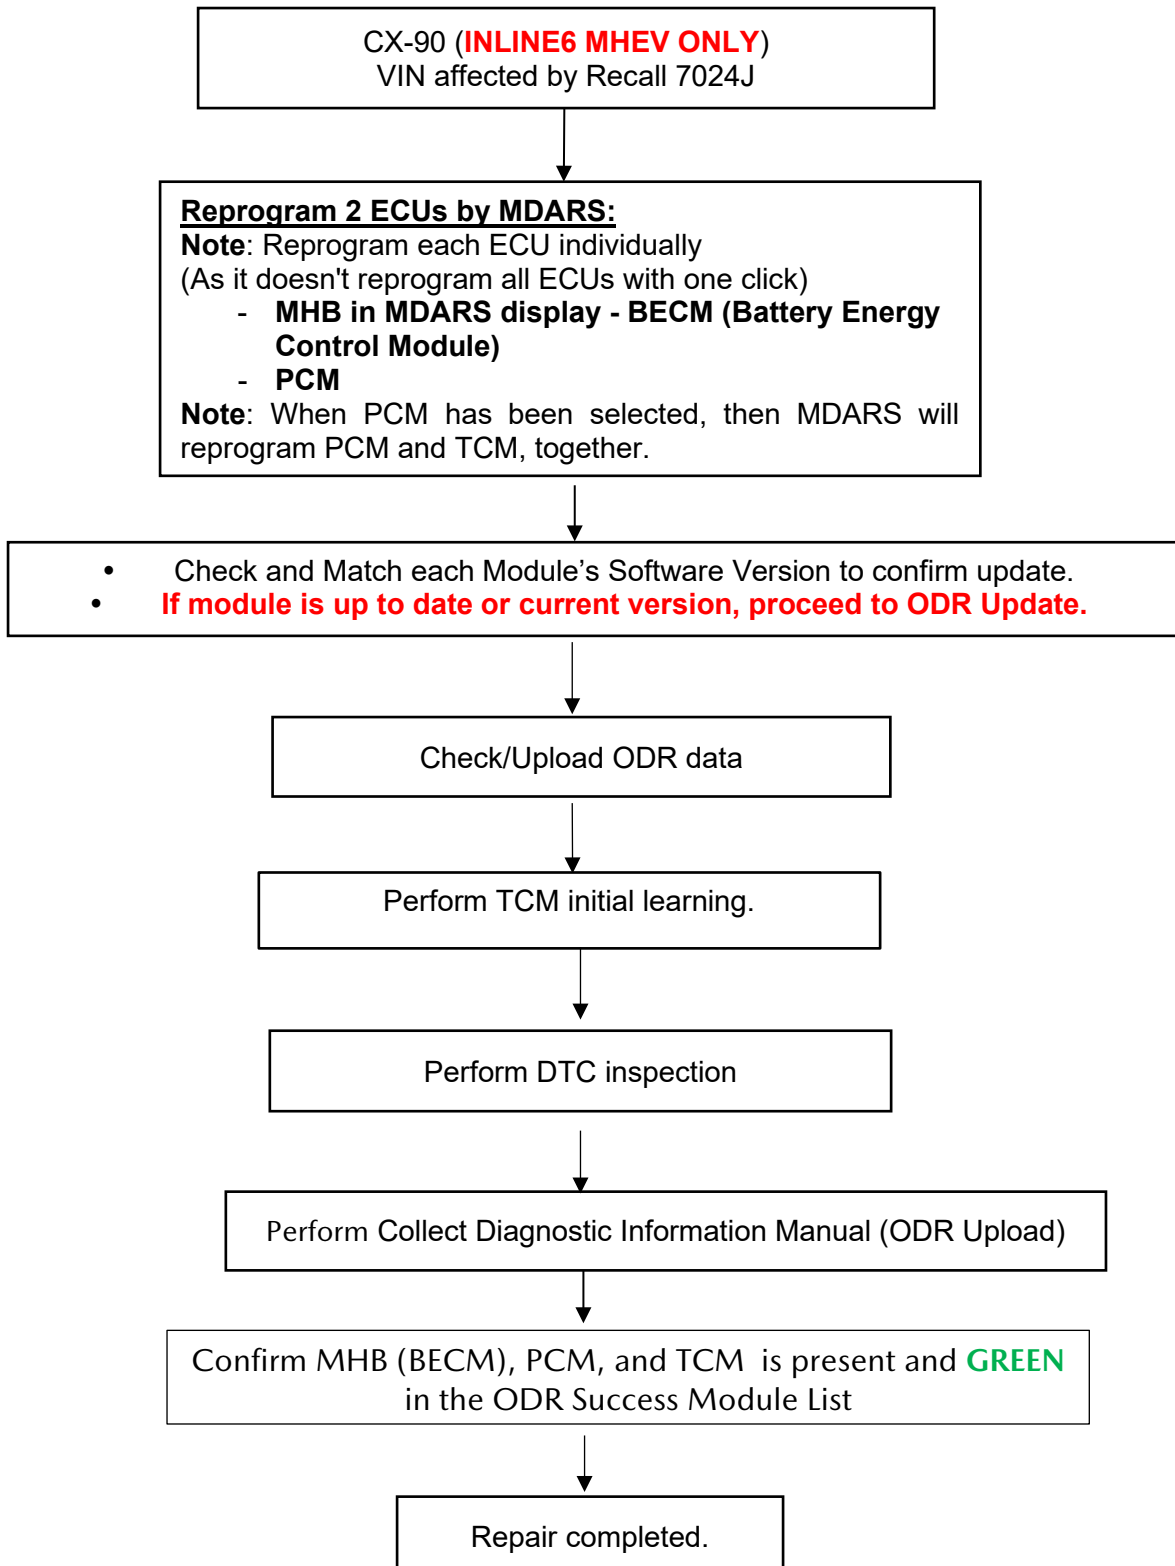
CX-90 (INLINE6 MHEV ONLY)
VIN affected by Recall 7024J

Reprogram 2 ECUs by MDARS:
Note: Reprogram each ECU individually
(As it doesn't reprogram all ECUs with one click)
- MHB in MDARS display - BECM (Battery Energy Control Module)
- PCM
Note: When PCM has been selected, then MDARS will reprogram PCM and TCM, together.

• Check and Match each Module’s Software Version to confirm update.
• If module is up to date or current version, proceed to ODR Update.

Check/Upload ODR data

Perform TCM initial learning.

Perform DTC inspection

Perform Collect Diagnostic Information Manual (ODR Upload)

Confirm MHB (BECM), PCM, and TCM is present and GREEN in the ODR Success Module List

Repair completed.